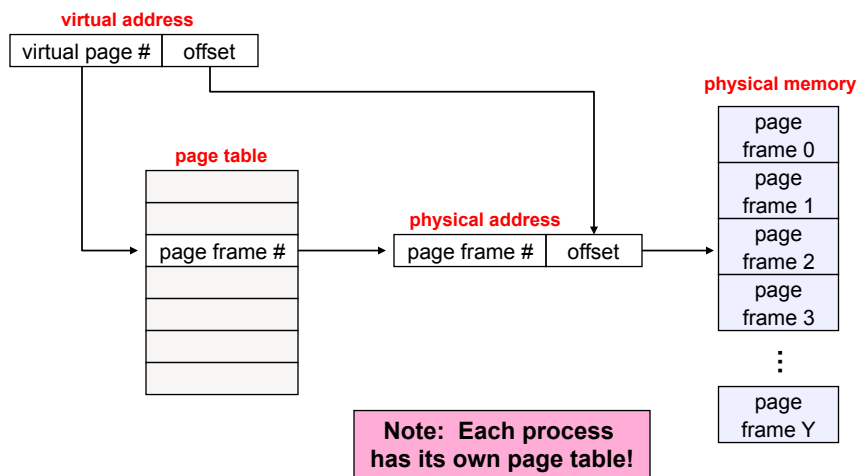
virtual address

virtual page # | offset

page table

page frame #

physical address

page frame # | offset

physical memory

page frame 0

page frame 1

page frame 2

page frame 3

⋮

page frame Y

Note: Each process has its own page table!